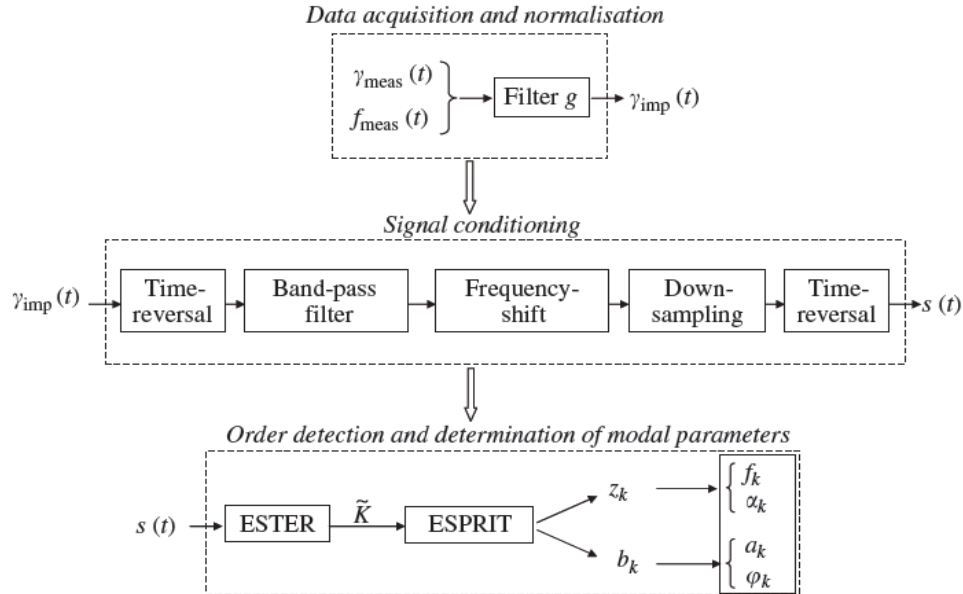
Data acquisition and normalisation

$\gamma_{\text{meas}}(t)$
$f_{\text{meas}}(t)$

Filter $g$

$\gamma_{\text{imp}}(t)$

Signal conditioning

$\gamma_{\text{imp}}(t)$

Time-reversal

Band-pass filter

Frequency-shift

Down-sampling

Time-reversal

$s(t)$

Order detection and determination of modal parameters

$s(t)$

ESTER

$\widetilde{K}$

ESPRIT

$z_k$

$b_k$

$\begin{cases} f_k \\ \alpha_k \end{cases}$

$\begin{cases} a_k \\ \varphi_k \end{cases}$